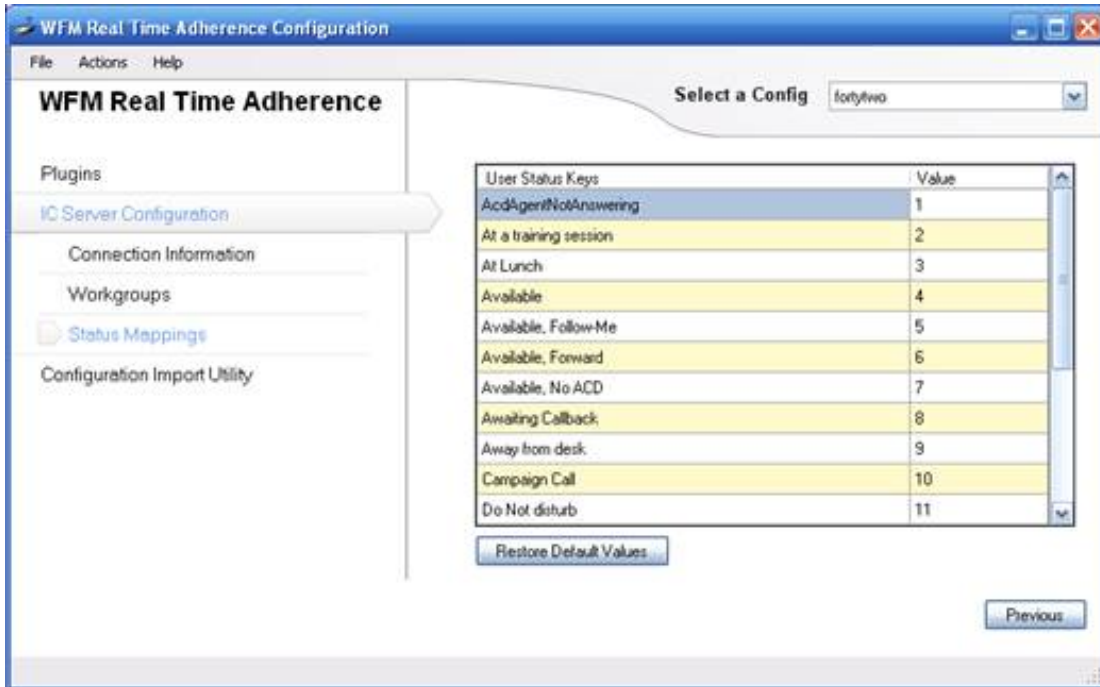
WFM Real Time Adherence Configuration

File Actions Help

WFM Real Time Adherence

Select a Config fortytwo

Plugins

IC Server Configuration

Connection Information

Workgroups

Status Mappings

Configuration Import Utility

| User Status Keys | Value |
|---|---|
| AcdAgentNotAnswering | 1 |
| At a training session | 2 |
| At Lunch | 3 |
| Available | 4 |
| Available, Follow-Me | 5 |
| Available, Forward | 6 |
| Available, No ACD | 7 |
| Awaiting Callback | 8 |
| Away from desk | 9 |
| Campaign Call | 10 |
| Do Not disturb | 11 |

Restore Default Values

Previous